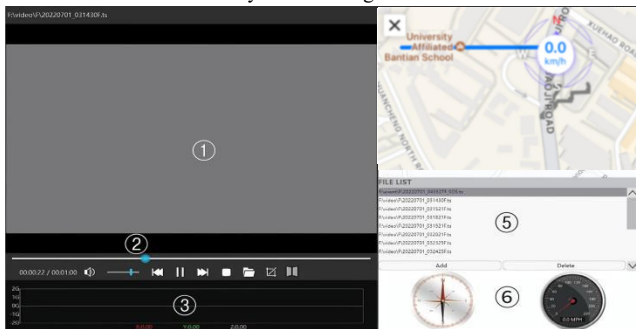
F:\video\F\20220701_031430F.ts

①

②

00:00:22 / 00:01:00

③

2G
1G
0G
-1G
-2G

X:0.00 Y:0.00 Z:0.00

University Affiliated Bantian School

0.0
km/h

XUEHAO ROAD

ROAD

FILE LIST

F:\video\F\20220701_031430F.ts
F:\video\F\20220701_031521F.ts
F:\video\F\20220701_031521F.ts
F:\video\F\20220701_031521F.ts
F:\video\F\20220701_031521F.ts
F:\video\F\20220701_032321F.ts
F:\video\F\20220701_032425F.ts

⑤

Add

Delete

⑥

0.0 MPH